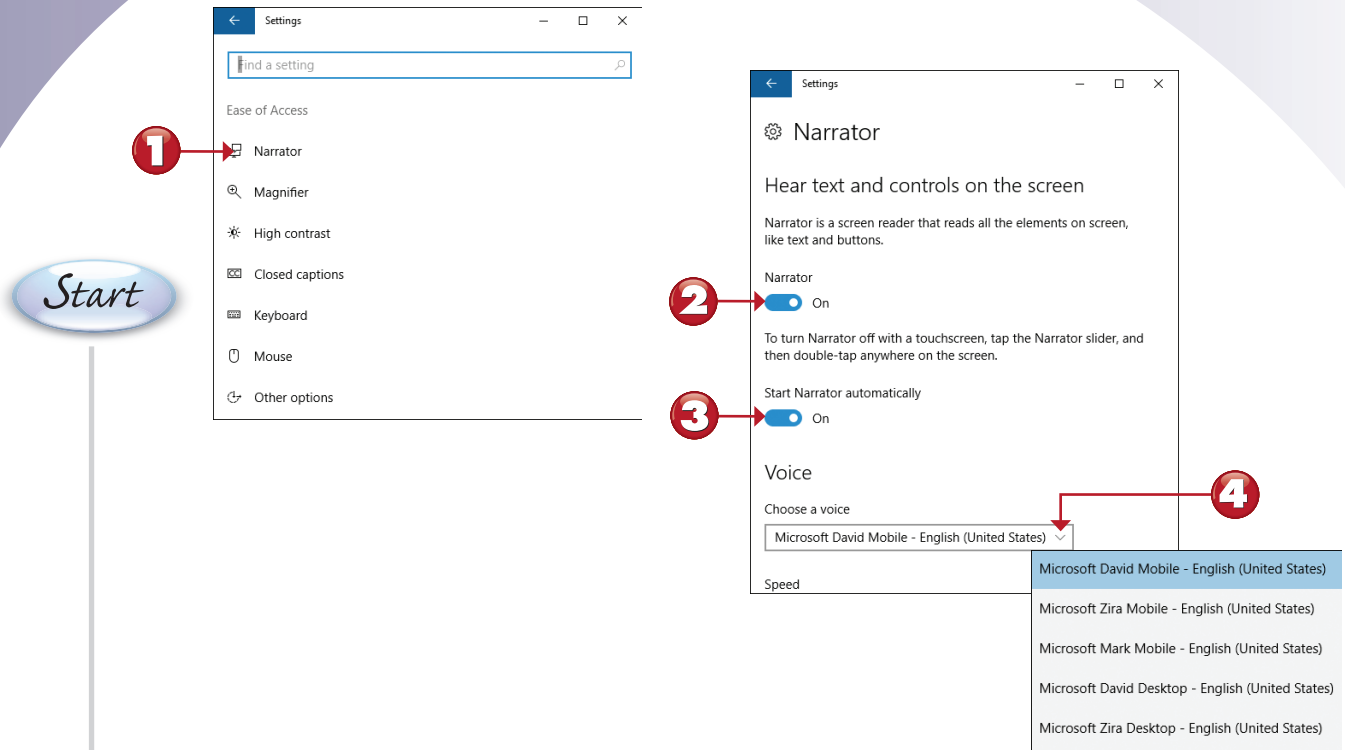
Settings

Find a setting

Ease of Access

1

Narrator

Magnifier

High contrast

Closed captions

Keyboard

Mouse

Other options

Start

Settings

Narrator

Hear text and controls on the screen

Narrator is a screen reader that reads all the elements on screen, like text and buttons.

Narrator

2

On

To turn Narrator off with a touchscreen, tap the Narrator slider, and then double-tap anywhere on the screen.

Start Narrator automatically

3

On

Voice

Choose a voice

4

Microsoft David Mobile - English (United States)

Speed

Microsoft David Mobile - English (United States)

Microsoft Zira Mobile - English (United States)

Microsoft Mark Mobile - English (United States)

Microsoft David Desktop - English (United States)

Microsoft Zira Desktop - English (United States)